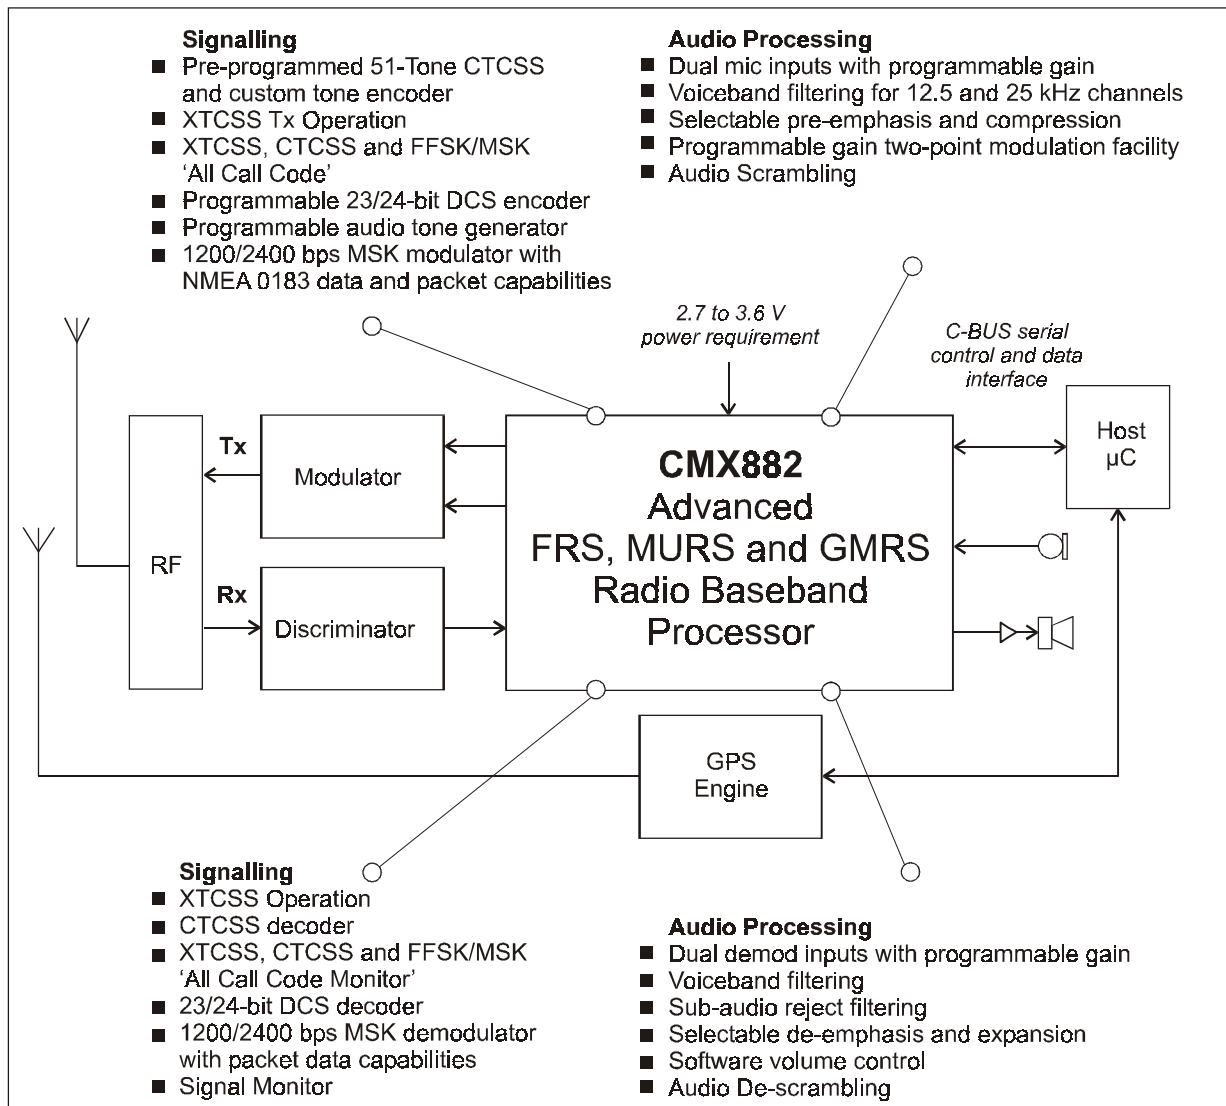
**Signalling**
■ Pre-programmed 51-Tone CTCSS and custom tone encoder
■ XTCSS Tx Operation
■ XTCSS, CTCSS and FFSK/MSK 'All Call Code'
■ Programmable 23/24-bit DCS encoder
■ Programmable audio tone generator
■ 1200/2400 bps MSK modulator with NMEA 0183 data and packet capabilities

**Audio Processing**
■ Dual mic inputs with programmable gain
■ Voiceband filtering for 12.5 and 25 kHz channels
■ Selectable pre-emphasis and compression
■ Programmable gain two-point modulation facility
■ Audio Scrambling

2.7 to 3.6 V power requirement

C-BUS serial control and data interface

Host μC

Tx

Modulator

RF

Rx

Discriminator

**CMX882**
Advanced FRS, MURS and GMRS Radio Baseband Processor

GPS Engine

**Signalling**
■ XTCSS Operation
■ CTCSS decoder
■ XTCSS, CTCSS and FFSK/MSK 'All Call Code Monitor'
■ 23/24-bit DCS decoder
■ 1200/2400 bps MSK demodulator with packet data capabilities
■ Signal Monitor

**Audio Processing**
■ Dual demod inputs with programmable gain
■ Voiceband filtering
■ Sub-audio reject filtering
■ Selectable de-emphasis and expansion
■ Software volume control
■ Audio De-scrambling